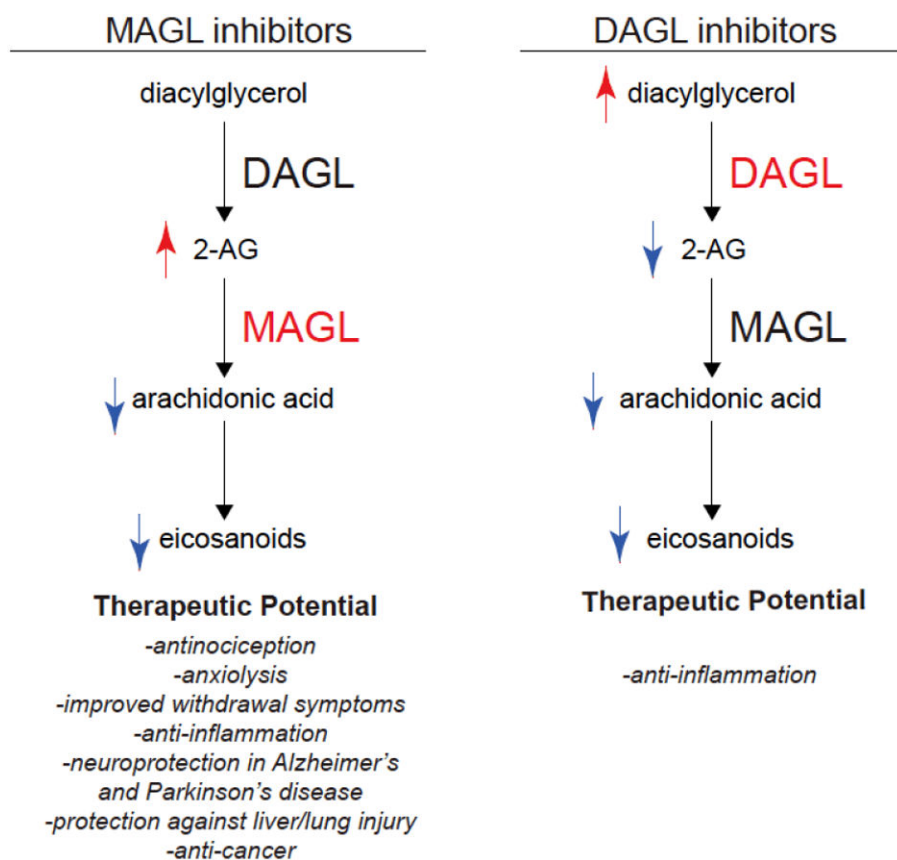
MAGL inhibitors

diacylglycerol

DAGL

2-AG

MAGL

arachidonic acid

eicosanoids

**Therapeutic Potential**

-antinociception
-anxiolysis
-improved withdrawal symptoms
-anti-inflammation
-neuroprotection in Alzheimer's and Parkinson's disease
-protection against liver/lung injury
-anti-cancer

DAGL inhibitors

diacylglycerol

DAGL

2-AG

MAGL

arachidonic acid

eicosanoids

**Therapeutic Potential**

-anti-inflammation